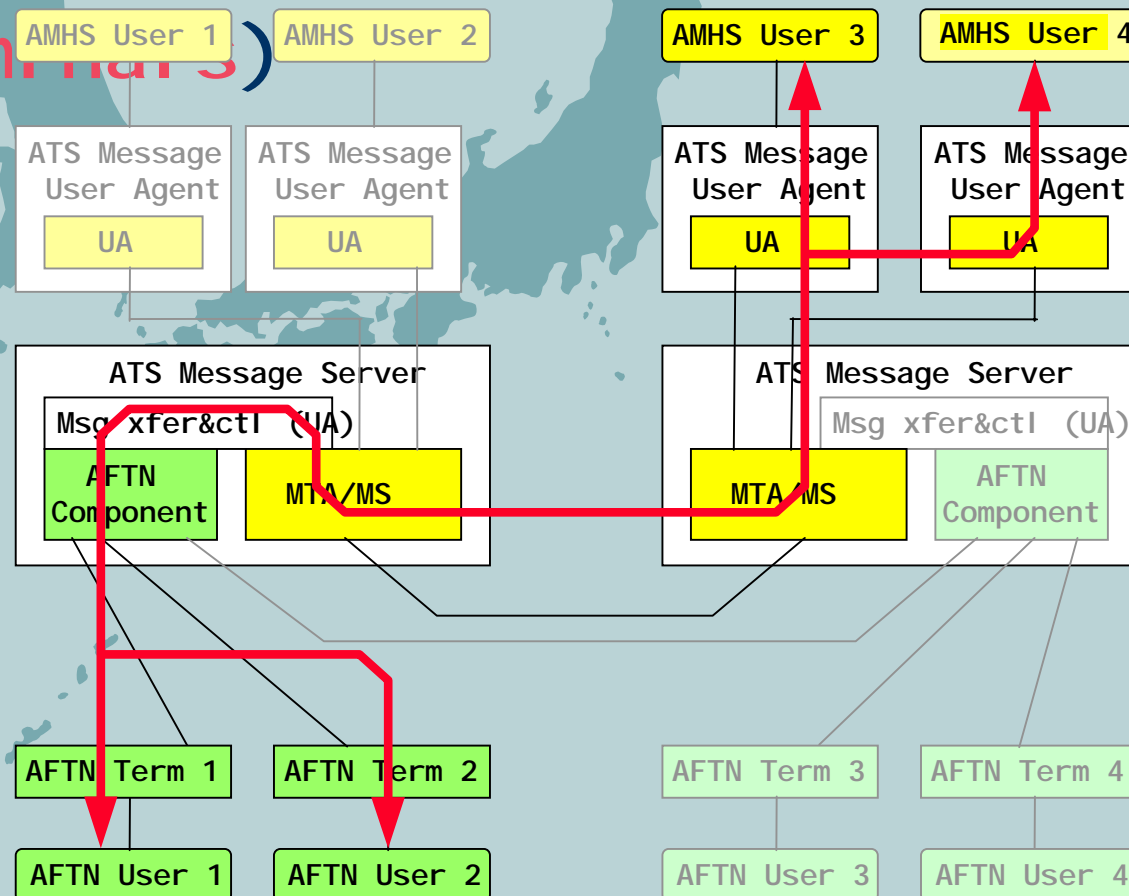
AMHS User 1

AMHS User 2

AMHS User 3

AMHS User 4

ATS Message User Agent

UA

ATS Message User Agent

UA

ATS Message User Agent

UA

ATS Message User Agent

UA

ATS Message Server

Msg xfer&ctl (UA)

AFTN Component

MTA/MS

ATS Message Server

Msg xfer&ctl (UA)

MTA/MS

AFTN Component

AFTN Term 1

AFTN Term 2

AFTN Term 3

AFTN Term 4

AFTN User 1

AFTN User 2

AFTN User 3

AFTN User 4